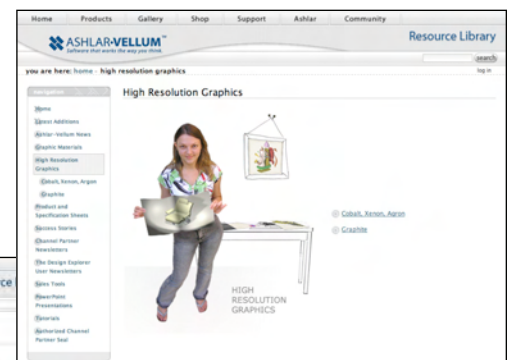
Home Products Gallery Shop Support Ashlar Community

ASHLAR-VELLUM™
Software that works the way you think

Resource Library

search

you are here: home › high resolution graphics

log in

navigation

Home
Latest Additions
Ashlar-Vellum News
Graphic Materials
High Resolution Graphics
Cobalt, Xenon, Argon
Graphite
Product and Specification Sheets
Success Stories
Channel Partner Newsletters
The Design Explorer User Newsletters
Sales Tools
PowerPoint Presentations
Tutorials
Authorized Channel Partner Seal

High Resolution Graphics

Cobalt, Xenon, Argon
Graphite

HIGH RESOLUTION GRAPHICS

ce